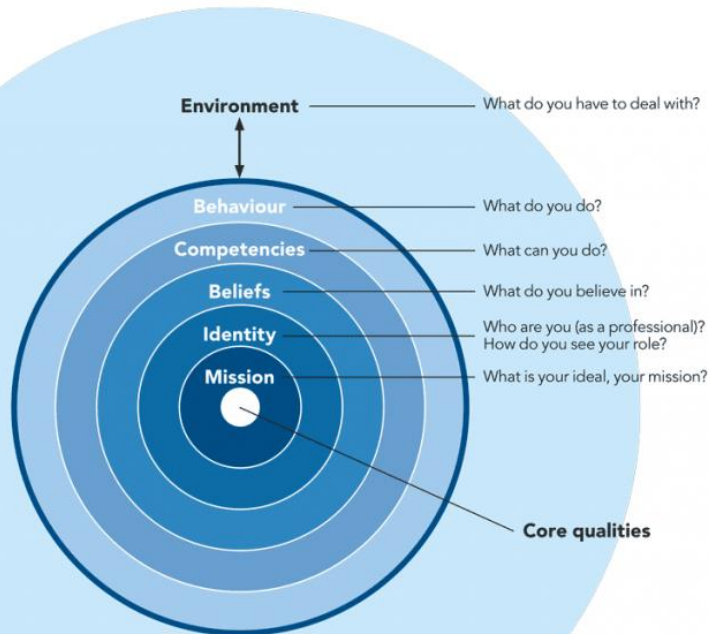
Environment
What do you have to deal with?

Behaviour
What do you do?

Competencies
What can you do?

Beliefs
What do you believe in?

Identity
Who are you (as a professional)? How do you see your role?

Mission
What is your ideal, your mission?

Core qualities